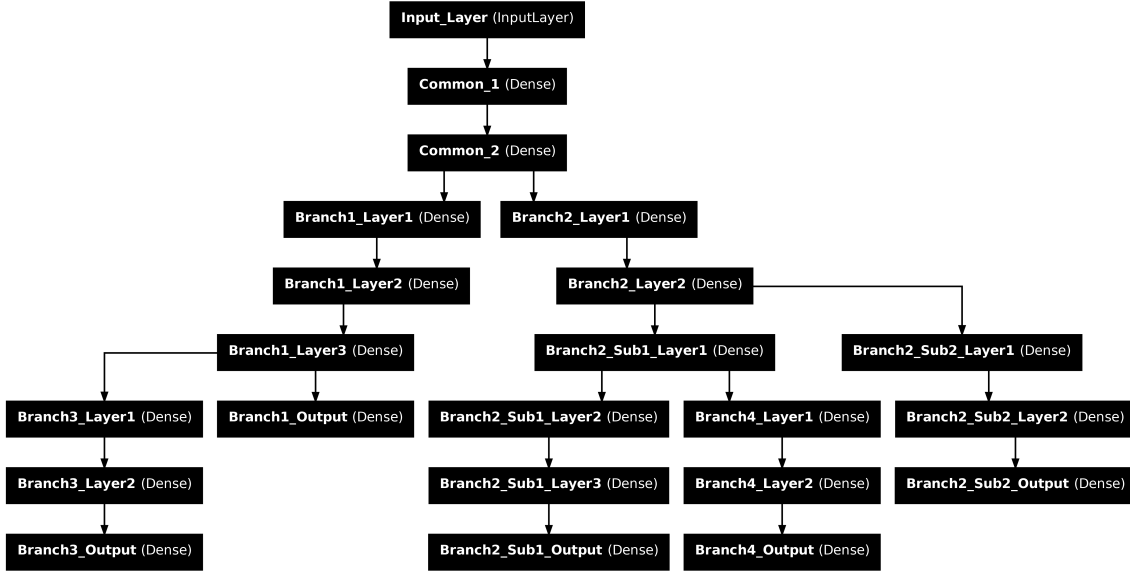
**Input_Layer** (InputLayer)

**Common_1** (Dense)

**Common_2** (Dense)

**Branch1_Layer1** (Dense)

**Branch2_Layer1** (Dense)

**Branch1_Layer2** (Dense)

**Branch2_Layer2** (Dense)

**Branch1_Layer3** (Dense)

**Branch2_Sub1_Layer1** (Dense)

**Branch2_Sub2_Layer1** (Dense)

**Branch3_Layer1** (Dense)

**Branch1_Output** (Dense)

**Branch2_Sub1_Layer2** (Dense)

**Branch4_Layer1** (Dense)

**Branch2_Sub2_Layer2** (Dense)

**Branch3_Layer2** (Dense)

**Branch2_Sub1_Layer3** (Dense)

**Branch4_Layer2** (Dense)

**Branch2_Sub2_Output** (Dense)

**Branch3_Output** (Dense)

**Branch2_Sub1_Output** (Dense)

**Branch4_Output** (Dense)